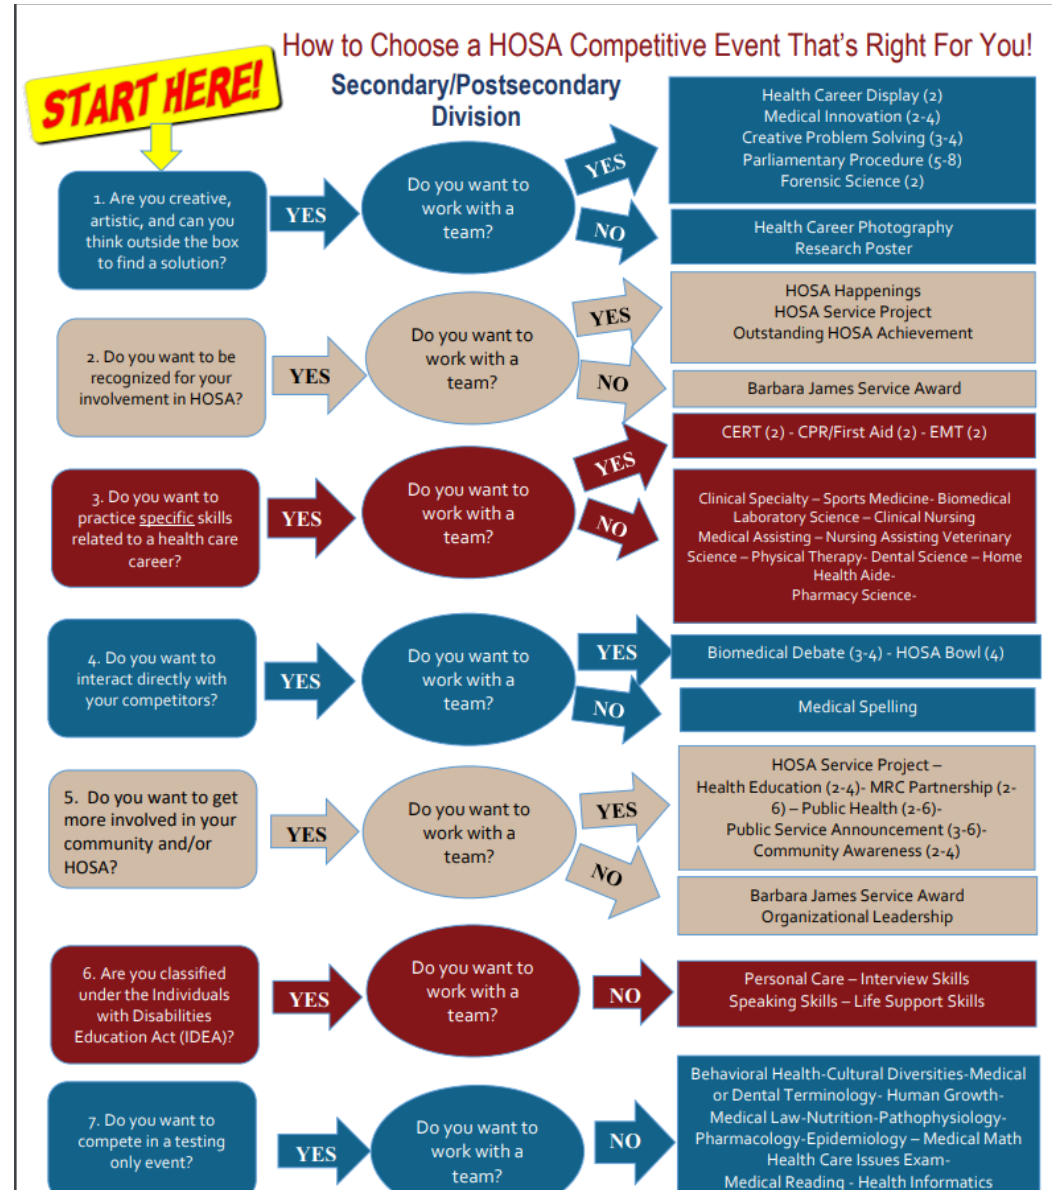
How to Choose a HOSA Competitive Event That's Right For You!

START HERE!

Secondary/Postsecondary Division

1. Are you creative, artistic, and can you think outside the box to find a solution?

YES

Do you want to work with a team?

YES

NO

Health Career Display (2)
Medical Innovation (2-4)
Creative Problem Solving (3-4)
Parliamentary Procedure (5-8)
Forensic Science (2)

Health Career Photography
Research Poster

2. Do you want to be recognized for your involvement in HOSA?

YES

Do you want to work with a team?

YES

NO

HOSA Happenings
HOSA Service Project
Outstanding HOSA Achievement

Barbara James Service Award

3. Do you want to practice specific skills related to a health care career?

YES

Do you want to work with a team?

YES

NO

CERT (2) - CPR/First Aid (2) - EMT (2)

Clinical Specialty – Sports Medicine- Biomedical Laboratory Science – Clinical Nursing
Medical Assisting – Nursing Assisting Veterinary Science – Physical Therapy- Dental Science – Home Health Aide-
Pharmacy Science-

4. Do you want to interact directly with your competitors?

YES

Do you want to work with a team?

YES

NO

Biomedical Debate (3-4) - HOSA Bowl (4)

Medical Spelling

5. Do you want to get more involved in your community and/or HOSA?

YES

Do you want to work with a team?

YES

NO

HOSA Service Project –
Health Education (2-4)- MRC Partnership (2-6) – Public Health (2-6)-
Public Service Announcement (3-6)-
Community Awareness (2-4)

Barbara James Service Award
Organizational Leadership

6. Are you classified under the Individuals with Disabilities Education Act (IDEA)?

YES

Do you want to work with a team?

NO

Personal Care – Interview Skills
Speaking Skills – Life Support Skills

7. Do you want to compete in a testing only event?

YES

Do you want to work with a team?

NO

Behavioral Health-Cultural Diversities-Medical or Dental Terminology- Human Growth-
Medical Law-Nutrition-Pathophysiology-
Pharmacology-Epidemiology – Medical Math
Health Care Issues Exam-
Medical Reading - Health Informatics